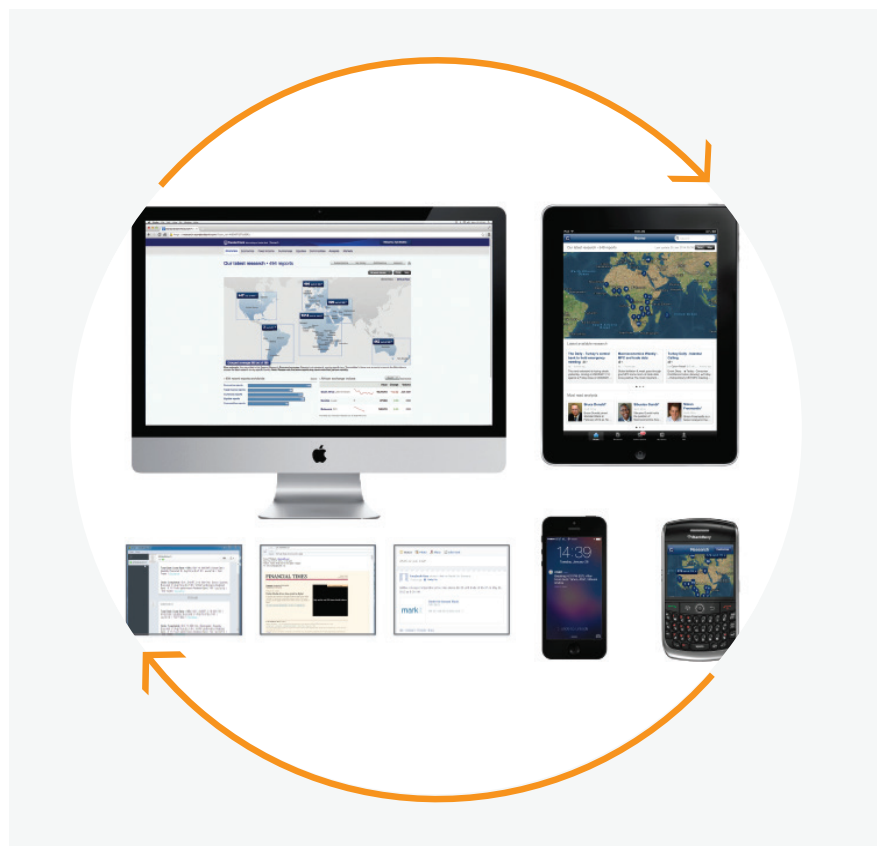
Our latest research • 444 reports

Home

Our latest research • 444 reports

The Daily - Today's central bank is to hold emergency meeting...

Macroeconomics Weekly - BPO outlook data

Today Daily - Central Calling

Read next analysis

FINANCIAL TIMES

mark

14:39